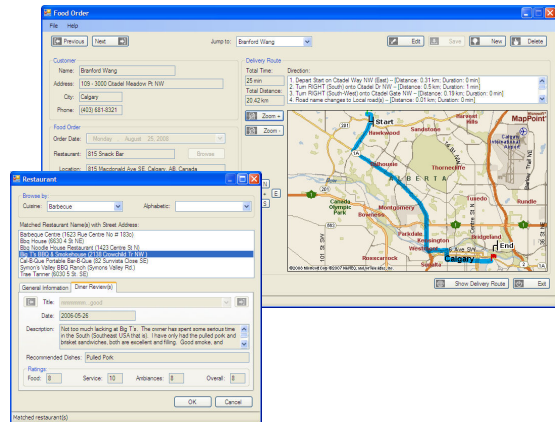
Food Order

File Help

Previous Next Jump to: Branford Wang Edit Save New Delete

Customer

Name: Branford Wang

Address: 109 - 3000 Citadel Meadow Pt NW

City: Calgary

Phone: (403) 681-8321

Food Order

Order Date: Monday , August 25, 2008

Restaurant: 815 Snack Bar Browse

Location: 815 Macdonald Ave SE, Calgary, AB, Canada

Delivery Route

Total Time: 25 min

Total Distance: 20.42 km

Direction:

1. Depart Start on Citadel Way NW (East) -- [Distance: 0.31 km; Duration: 0 min]
2. Turn RIGHT (South) onto Citadel Dr NW -- [Distance: 0.5 km; Duration: 1 min]
3. Turn RIGHT (South-West) onto Citadel Gate NW -- [Distance: 0.19 km; Duration: 0 min]
4. Road name changes to Local road(s) -- [Distance: 0.01 km; Duration: 0 min]

Zoom + Zoom -

Start Hawkwood Sandstone Harvest Hills Coventry Hills Country Hills MapPoint Dalhousie Thorncliffe ALBERTA Calgary International Airport Canada Olympic Park Bowness Montgomery Bridgeland End Calgary Kensington Westgate Rosscarrock Killarney Eau Claire

©2006 Microsoft Corp ©2005 NAVTEQ, and/or Tele Atlas, Inc.

Show Delivery Route Exit

Restaurant

Browse by

Cuisine: Barbecue Alphabetic:

Matched Restaurant Name(s) with Street Address:

Barbecue Centre (1623 Rue Centre No # 183c)
Bbq House (6630 4 St NE)
Bbq Noodle House Restaurant (1423 Centre St N)
Big T's BBQ & Smokehouse (2138 Crowchild Tr NW)
Cal-B-Que Portable Bar-B-Que (82 Sunvista Close SE)
Synon's Valley BBQ Ranch (Synons Valley Rd)
Tree Termer (6030 5 St SE)

General Information Diner Review(s)

Title: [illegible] good

Date: 2006-05-26

Description: Not too much lacking at Big T's. The owner has spent some serious time in the South (Southeast USA that is). I have only had the pulled pork and brisket sandwiches, both are excellent and filling. Good smoke, and

Recommended Dishes: Pulled Pork

Ratings

Food: 8 Service: 10 Ambiances: 8 Overall: 8

OK Cancel

Matched restaurant(s)